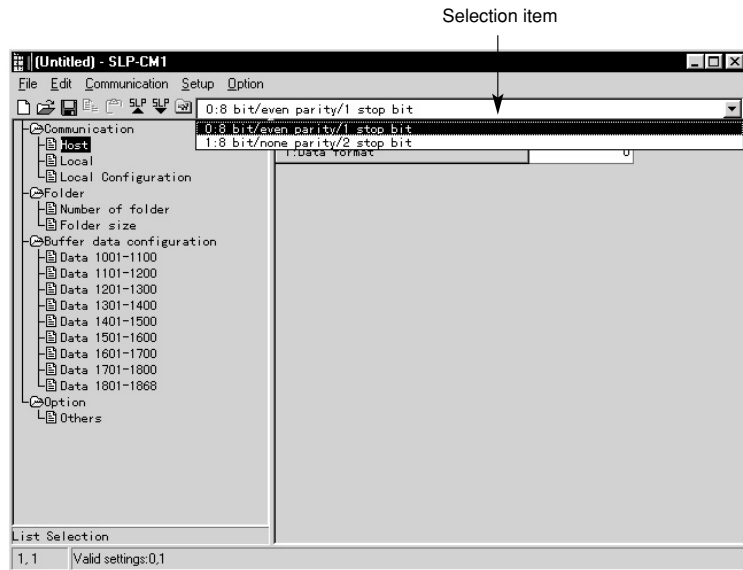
Selection item

(Untitled) - SLP-CM1

File Edit Communication Setup Option

0:8 bit/even parity/1 stop bit

0:8 bit/even parity/1 stop bit
1:8 bit/none parity/2 stop bit

1:Data format | 0

Communication
Host
Local
Local Configuration
Folder
Number of folder
Folder size
Buffer data configuration
Data 1001-1100
Data 1101-1200
Data 1201-1300
Data 1301-1400
Data 1401-1500
Data 1501-1600
Data 1601-1700
Data 1701-1800
Data 1801-1868
Option
Others

List Selection

1, 1 Valid settings:0,1